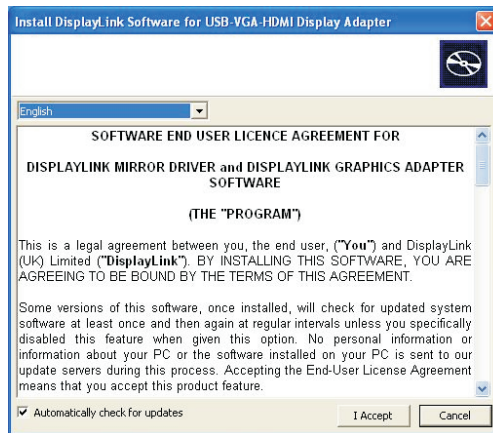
Install DisplayLink Software for USB-VGA-HDMI Display Adapter

English

SOFTWARE END USER LICENCE AGREEMENT FOR

DISPLAYLINK MIRROR DRIVER and DISPLAYLINK GRAPHICS ADAPTER SOFTWARE

(THE "PROGRAM")

This is a legal agreement between you, the end user, ("You") and DisplayLink (UK) Limited ("DisplayLink"). BY INSTALLING THIS SOFTWARE, YOU ARE AGREEING TO BE BOUND BY THE TERMS OF THIS AGREEMENT.

Some versions of this software, once installed, will check for updated system software at least once and then again at regular intervals unless you specifically disabled this feature when given this option. No personal information or information about your PC or the software installed on your PC is sent to our update servers during this process. Accepting the End-User License Agreement means that you accept this product feature.

Automatically check for updates

I Accept

Cancel